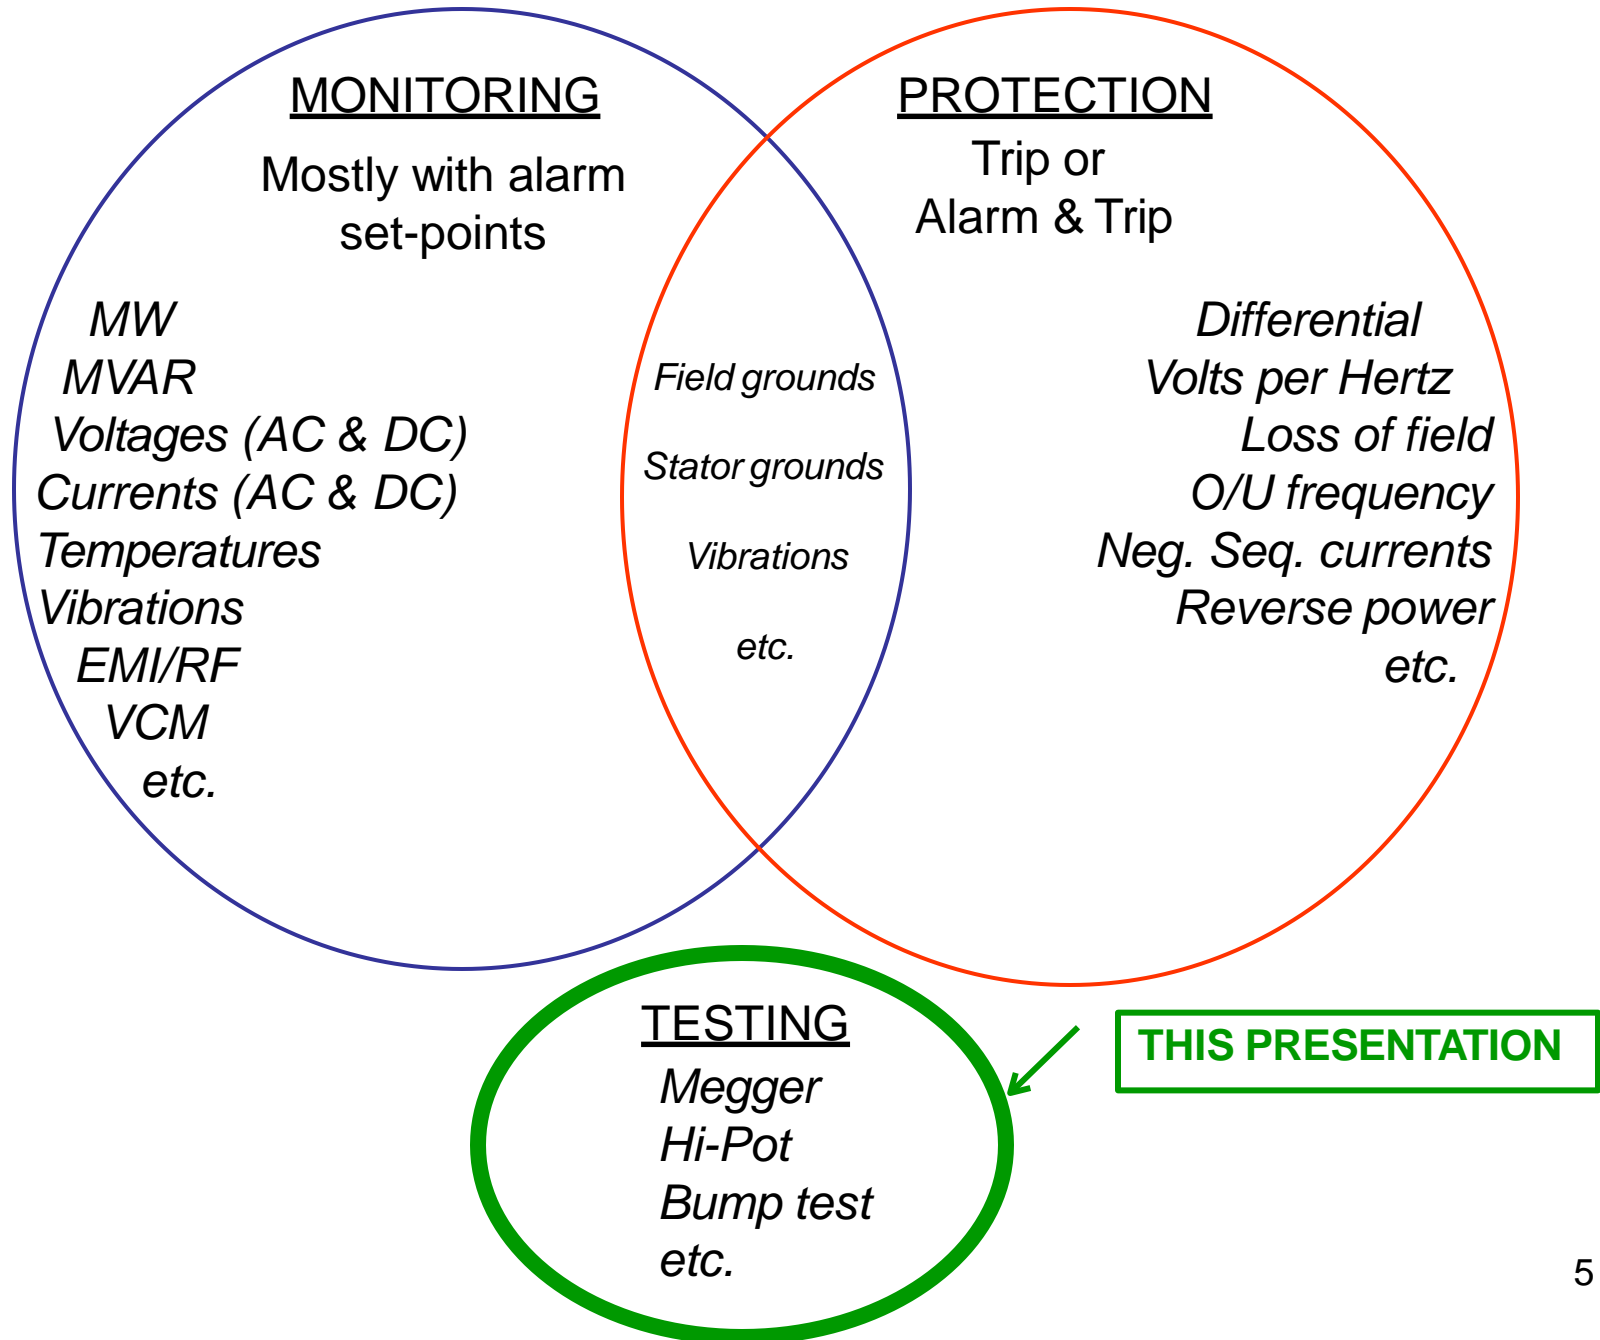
MONITORING

Mostly with alarm set-points

MW
MVAR
Voltages (AC & DC)
Currents (AC & DC)
Temperatures
Vibrations
EMI/RF
VCM
etc.

Field grounds

Stator grounds

Vibrations

etc.

PROTECTION

Trip or
Alarm & Trip

Differential
Volts per Hertz
Loss of field
O/U frequency
Neg. Seq. currents
Reverse power
etc.

TESTING

Megger
Hi-Pot
Bump test
etc.

THIS PRESENTATION

5